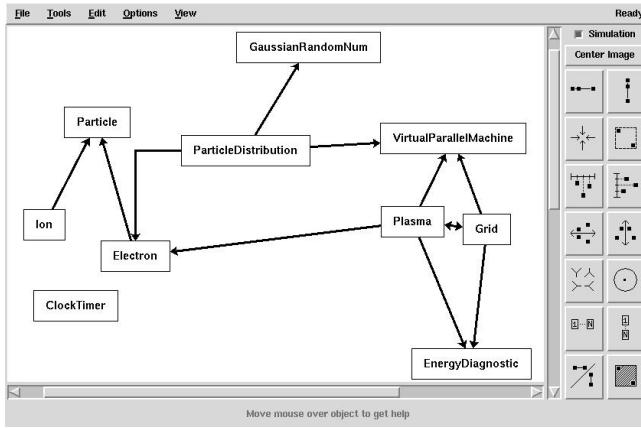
File Tools Edit Options View

Ready

Simulation

Center Image

GaussianRandomNum

Particle

ParticleDistribution

VirtualParallelMachine

Ion

Plasma

Grid

Electron

ClockTimer

EnergyDiagnostic

Move mouse over object to get help